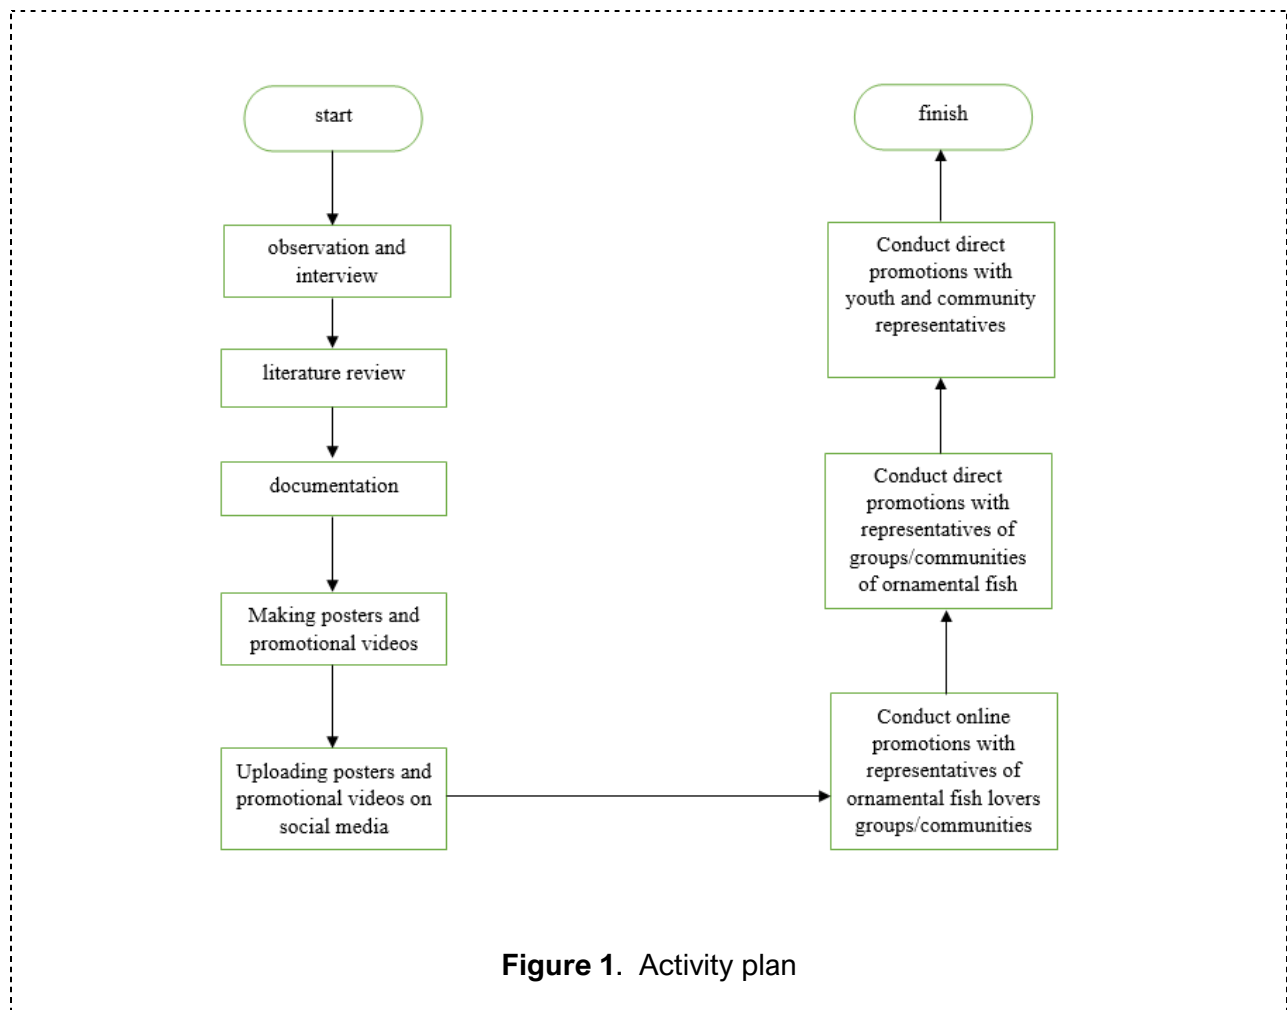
start

observation and interview

literature review

documentation

Making posters and promotional videos

Uploading posters and promotional videos on social media

Conduct online promotions with representatives of ornamental fish lovers groups/communities

Conduct direct promotions with representatives of groups/communities of ornamental fish

Conduct direct promotions with youth and community representatives

finish

**Figure 1**. Activity plan